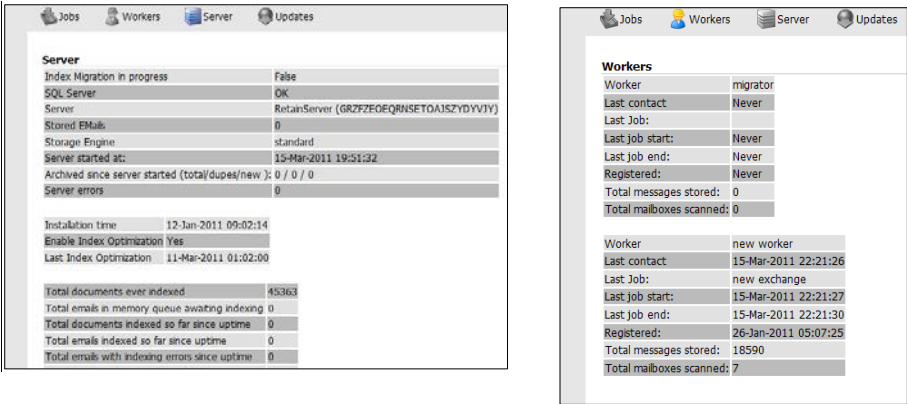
Jobs Workers Server Updates

Server

| Index Migration in progress | False |
|---|---|
| SQL Server | OK |
| Server | RetainServer (GRZFZEOEQRNSETOAJSZYDYVJY) |
| Stored EMails | 0 |
| Storage Engine | standard |
| Server started at: | 15-Mar-2011 19:51:32 |
| Archived since server started (total/dupes/new ): | 0 / 0 / 0 |
| Server errors | 0 |

| Installation time | 12-Jan-2011 09:02:14 |
|---|---|
| Enable Index Optimization | Yes |
| Last Index Optimization | 11-Mar-2011 01:02:00 |

| Total documents ever indexed | 45363 |
|---|---|
| Total emails in memory queue awaiting indexing | 0 |
| Total documents indexed so far since uptime | 0 |
| Total emails indexed so far since uptime | 0 |
| Total emails with indexing errors since uptime | 0 |

Jobs Workers Server Updates

Workers

| Worker | migrator |
|---|---|
| Last contact | Never |
| Last Job: | |
| Last job start: | Never |
| Last job end: | Never |
| Registered: | Never |
| Total messages stored: | 0 |
| Total mailboxes scanned: | 0 |

| Worker | new worker |
|---|---|
| Last contact | 15-Mar-2011 22:21:26 |
| Last Job: | new exchange |
| Last job start: | 15-Mar-2011 22:21:27 |
| Last job end: | 15-Mar-2011 22:21:30 |
| Registered: | 26-Jan-2011 05:07:25 |
| Total messages stored: | 18590 |
| Total mailboxes scanned: | 7 |